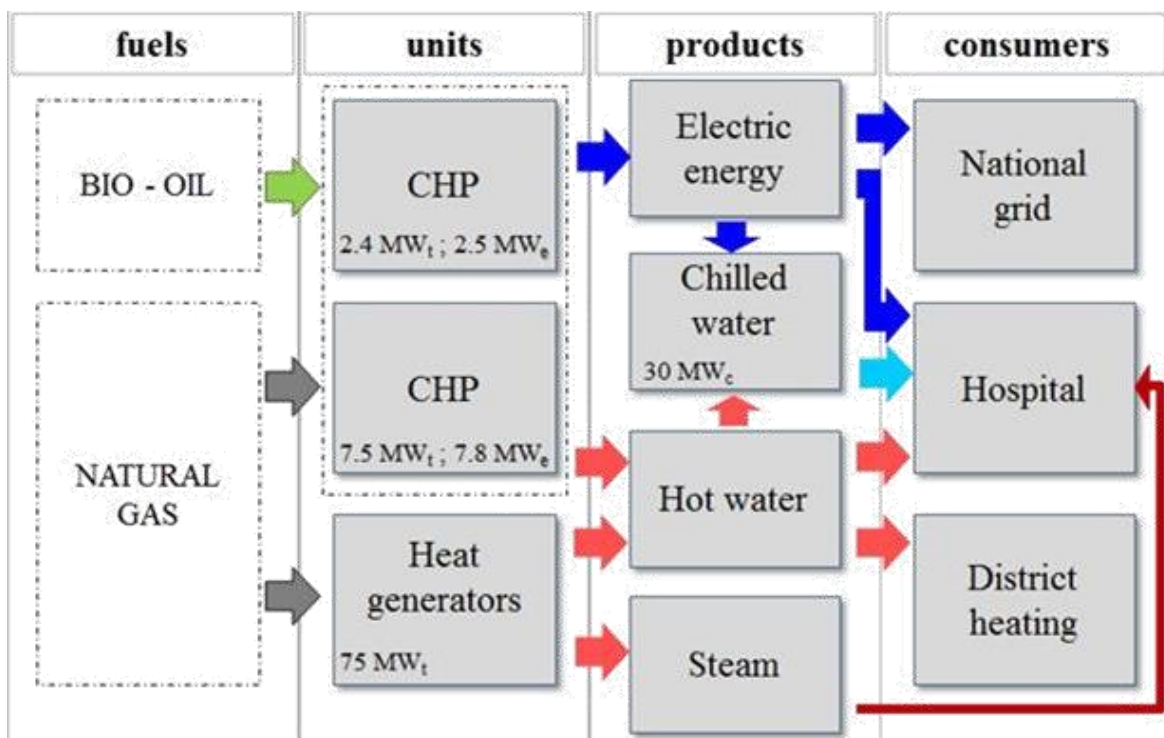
fuels

units

products

consumers

BIO - OIL

NATURAL GAS

CHP
2.4 $MW_t$ ; 2.5 $MW_e$

CHP
7.5 $MW_t$ ; 7.8 $MW_e$

Heat generators
75 $MW_t$

Electric energy

Chilled water
30 $MW_c$

Hot water

Steam

National grid

Hospital

District heating